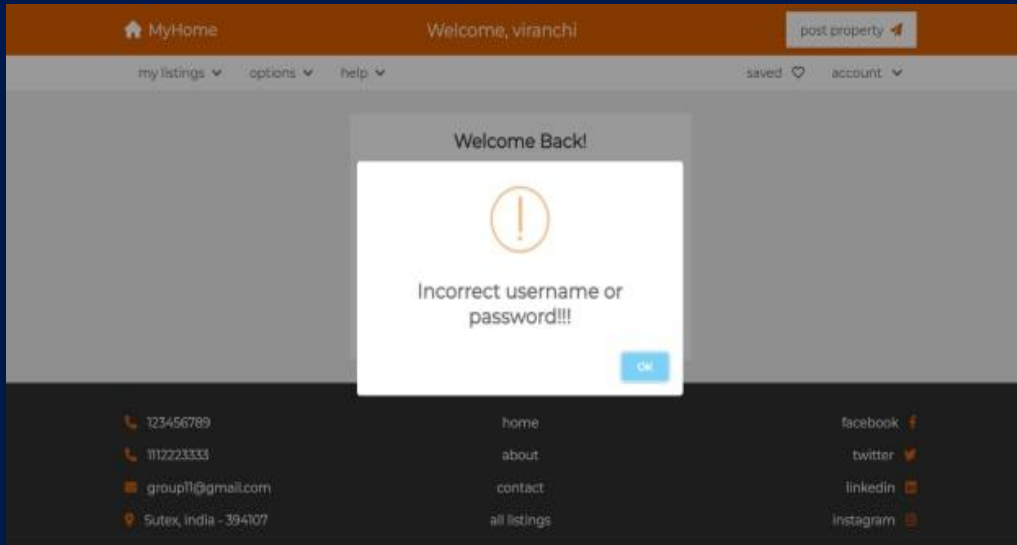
MyHome

Welcome, viranchi

post property

my listings

options

help

saved

account

Welcome Back!

!

Incorrect username or password!!!

OK

123456789

1112223333

group11@gmail.com

Sutex, India - 394107

home

about

contact

all listings

facebook

twitter

linkedin

instagram